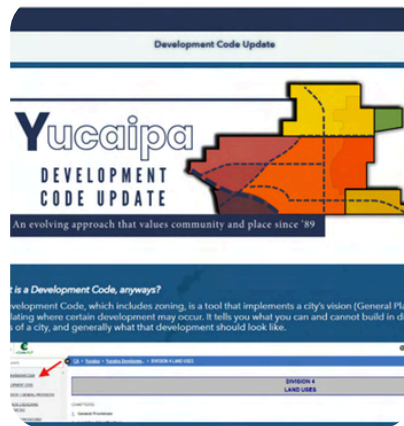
Development Code Update

Yucaipa

DEVELOPMENT CODE UPDATE

An evolving approach that values community and place since '89

t is a Development Code, anyways?

evelopment Code, which includes zoning, is a tool that implements a city's vision (General Pl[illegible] ulating where certain development may occur. It tells you what you can and cannot build in d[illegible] s of a city, and generally what that development should look like.

CA › Yucaipa › Yucaipa Developm... › DIVISION 4 LAND USES

DIVISION 4
LAND USES

CHAPTERS:

General Provisions